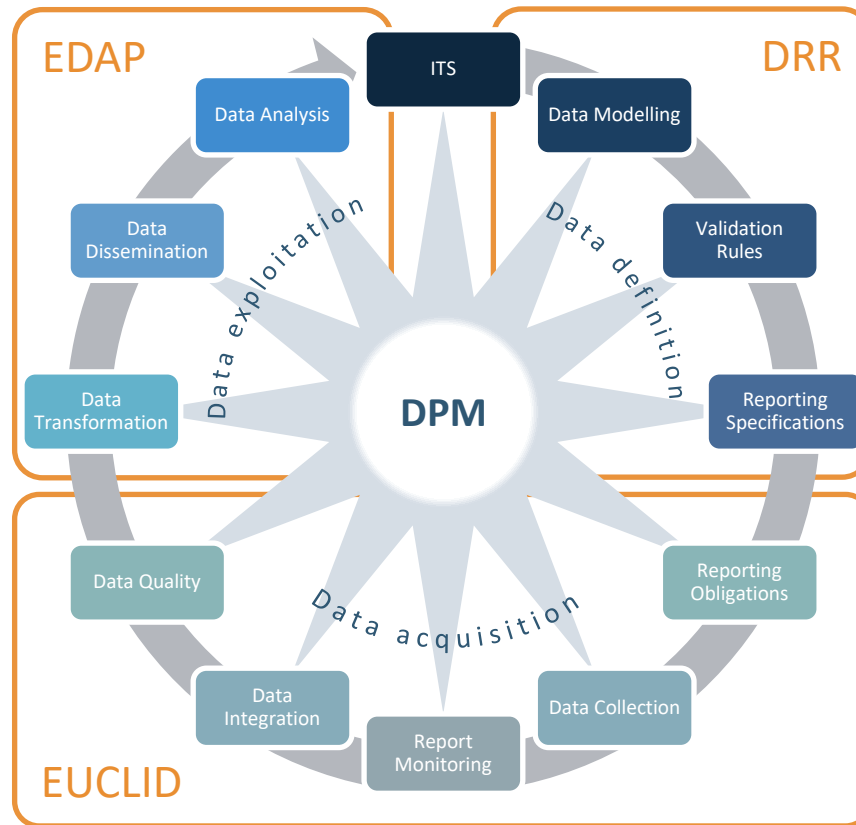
EDAP

DRR

ITS

Data Analysis

Data Modelling

Data Dissemination

Data exploitation

Data definition

Validation Rules

Data Transformation

DPM

Reporting Specifications

Data Quality

Data acquisition

Reporting Obligations

Data Integration

Data Collection

Report Monitoring

EUCLID